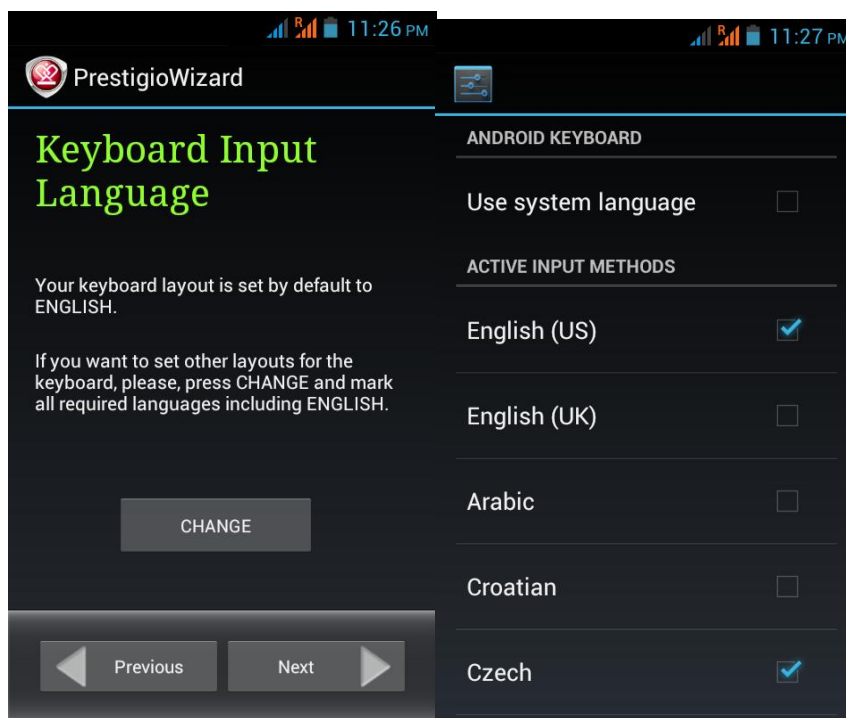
R 11:26 PM

PrestigioWizard

Keyboard Input Language

Your keyboard layout is set by default to ENGLISH.

If you want to set other layouts for the keyboard, please, press CHANGE and mark all required languages including ENGLISH.

CHANGE

Previous

Next

R 11:27 PM

ANDROID KEYBOARD

Use system language

ACTIVE INPUT METHODS

English (US)

English (UK)

Arabic

Croatian

Czech